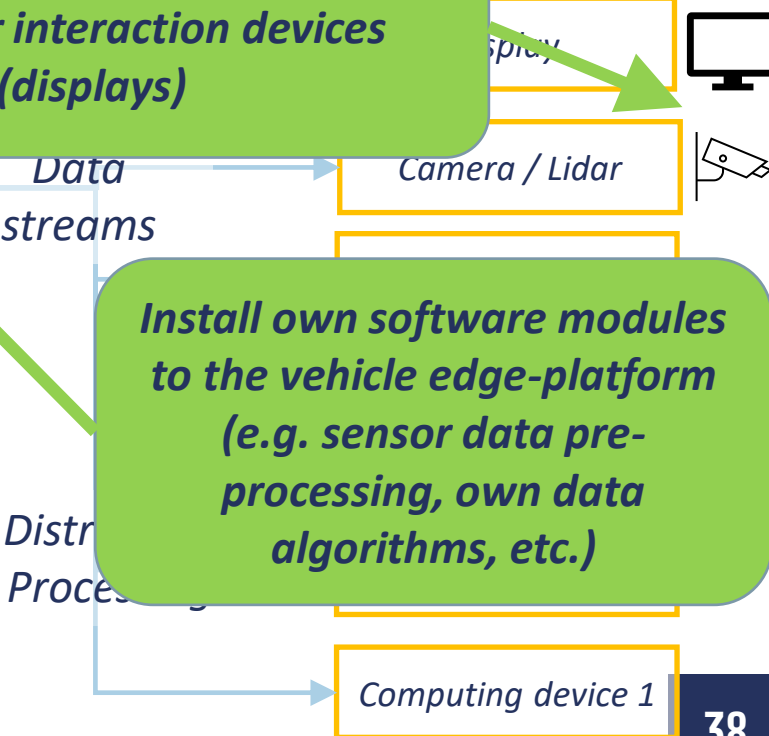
r interaction devices (displays)

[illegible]splay

Data streams

Camera / Lidar

Install own software modules to the vehicle edge-platform (e.g. sensor data pre-processing, own data algorithms, etc.)

Distr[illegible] Proces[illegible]

Computing device 1

38